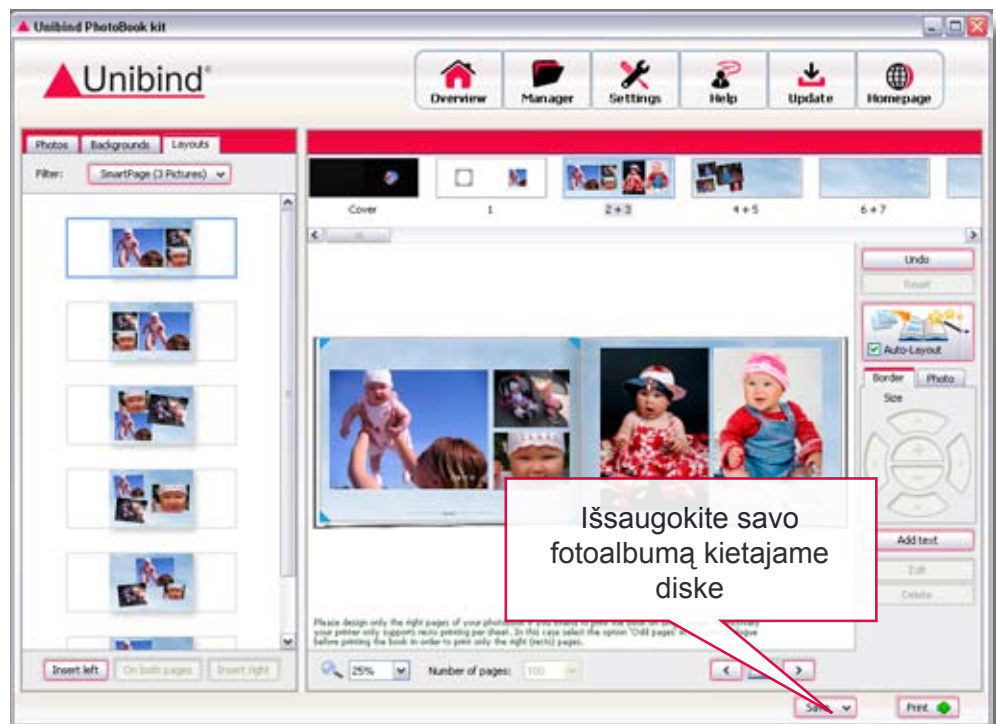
Unibind PhotoBook kit

Unibind®

Overview
Manager
Settings
Help
Update
Homepage

Photos
Backgrounds
Layouts

Filter:
SmartPage (3 Pictures)

Cover
1
2 + 3
4 + 5
6 + 7

Undo
Reset
Auto-Layout
Border
Photo
Size

Add text
Edit
Delete

Išsaugokite savo fotoalbumą kietajame diske

Please design only the right pages of your photobook if you intend to print the book on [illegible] your printer only supports recto printing per sheet. In this case select the option "Odd pages" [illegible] before printing the book in order to print only the right (recto) pages.

Insert left
On both pages
Insert right

25%
Number of pages:
100

Save
Print